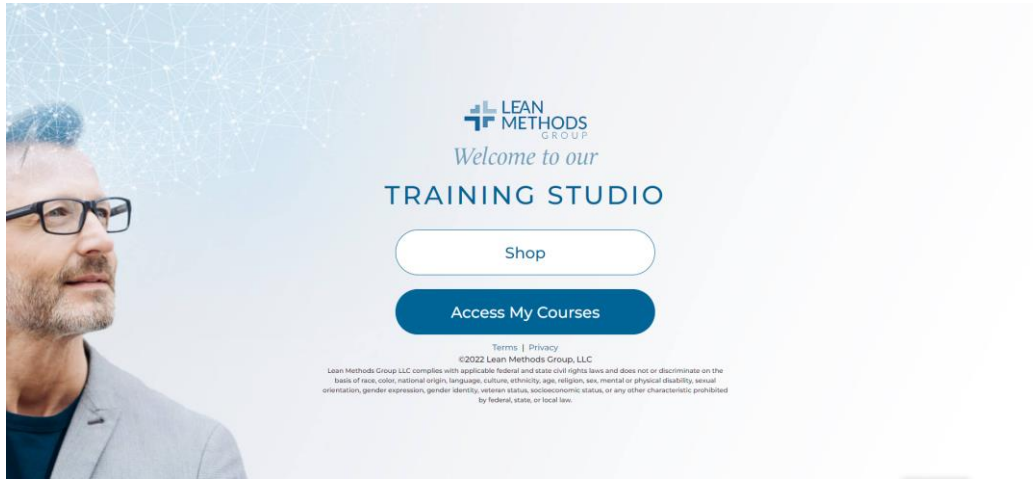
LEAN METHODS GROUP

Welcome to our

TRAINING STUDIO

Shop

Access My Courses

Terms | Privacy

©2022 Lean Methods Group, LLC

Lean Methods Group LLC complies with applicable federal and state civil rights laws and does not or discriminate on the basis of race, color, national origin, language, culture, ethnicity, age, religion, sex, mental or physical disability, sexual orientation, gender expression, gender identity, veteran status, socioeconomic status, or any other characteristic prohibited by federal, state, or local law.